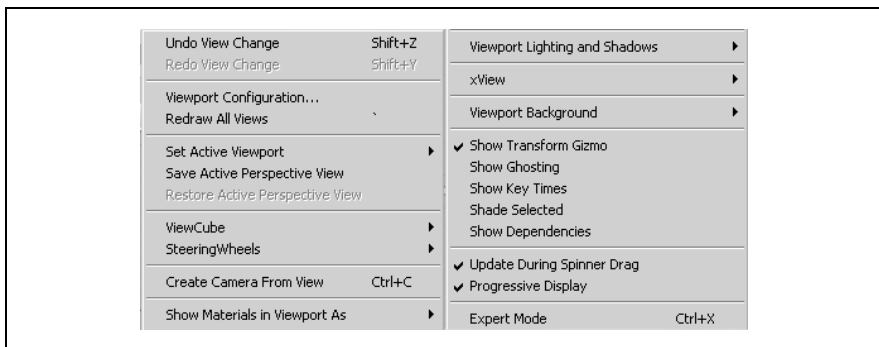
Undo View Change Shift+Z
Redo View Change Shift+Y

Viewport Configuration...
Redraw All Views `

Set Active Viewport
Save Active Perspective View
Restore Active Perspective View

ViewCube
SteeringWheels

Create Camera From View Ctrl+C

Show Materials in Viewport As

Viewport Lighting and Shadows

xView

Viewport Background

✔ Show Transform Gizmo
Show Ghosting
Show Key Times
Shade Selected
Show Dependencies

✔ Update During Spinner Drag
✔ Progressive Display

Expert Mode Ctrl+X